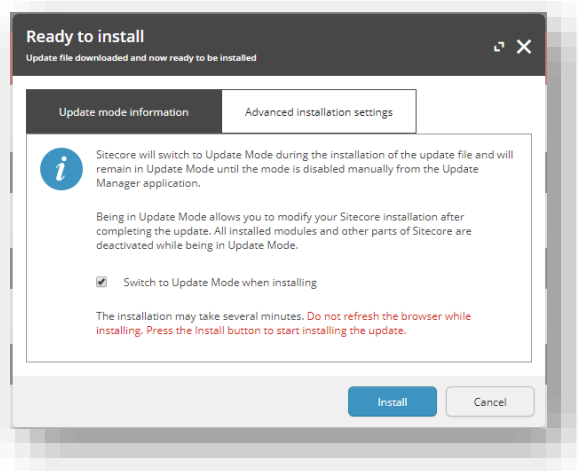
Ready to install
Update file downloaded and now ready to be installed

Update mode information
Advanced installation settings

Sitecore will switch to Update Mode during the installation of the update file and will remain in Update Mode until the mode is disabled manually from the Update Manager application.

Being in Update Mode allows you to modify your Sitecore installation after completing the update. All installed modules and other parts of Sitecore are deactivated while being in Update Mode.

Switch to Update Mode when installing

The installation may take several minutes. Do not refresh the browser while installing. Press the Install button to start installing the update.

Install
Cancel